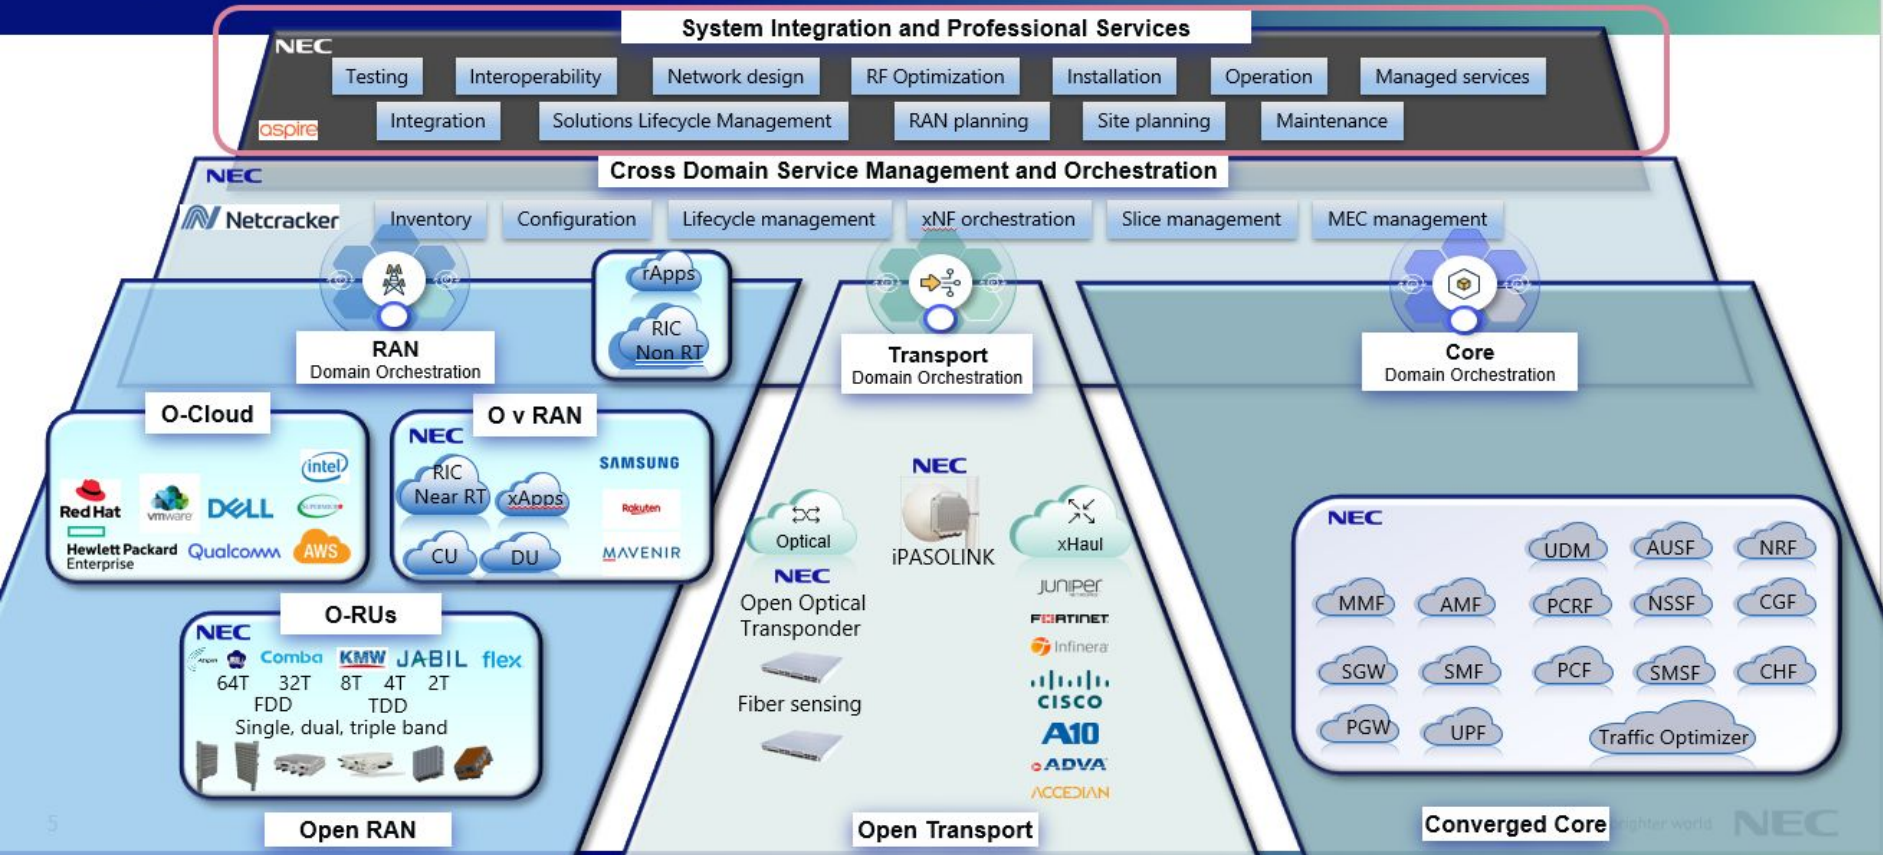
System Integration and Professional Services

NEC

Testing
Interoperability
Network design
RF Optimization
Installation
Operation
Managed services

aspire

Integration
Solutions Lifecycle Management
RAN planning
Site planning
Maintenance

NEC

Cross Domain Service Management and Orchestration

Netcracker

Inventory
Configuration
Lifecycle management
xNF orchestration
Slice management
MEC management

rApps
RIC Non RT

RAN
Domain Orchestration

Transport
Domain Orchestration

Core
Domain Orchestration

O-Cloud

Red Hat
vmware
DELL
intel
Hewlett Packard Enterprise
Qualcomm
AWS

O v RAN

NEC
RIC Near RT
xApps
CU
DU
SAMSUNG
Rakuten
MAVENIR

O-RUs

NEC
Comba
KMW
JABIL
flex
64T 32T 8T 4T 2T
FDD TDD
Single, dual, triple band

Open RAN

NEC
Optical
NEC
Open Optical Transponder
Fiber sensing
iPASOLINK
xHaul
JUNIPER
FORTINET
Infinera
CISCO
A10
ADVA
ACCEDIAN

Open Transport

NEC
UDM
AUSF
NRF
MMF
AMF
PCRF
NSSF
CGF
SGW
SMF
PCF
SMSF
CHF
PGW
UPF
Traffic Optimizer

Converged Core

5

NEC